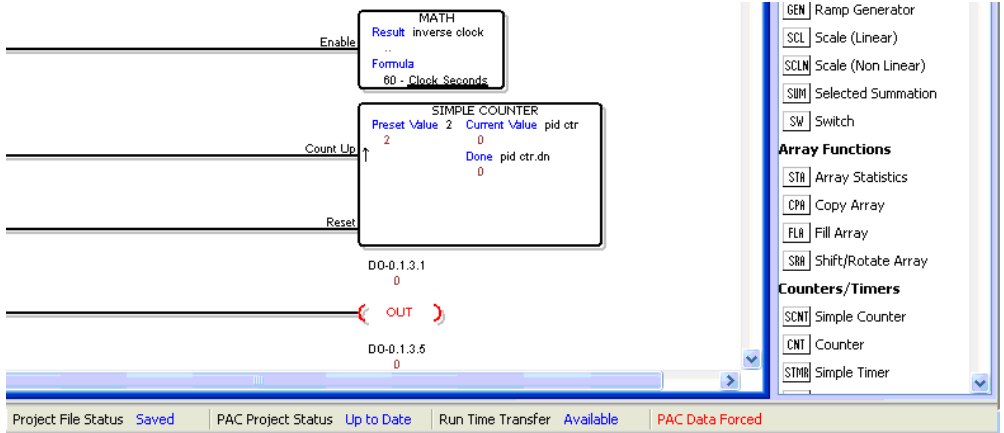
Enable
MATH
Result inverse clock
..
Formula
60 - Clock Seconds

SIMPLE COUNTER
Count Up
Preset Value 2
2
Current Value pid ctr
0
Done pid ctr.dn
0
Reset

DO-0.1.3.1
0
OUT

DO-0.1.3.5
0

GEN Ramp Generator
SCL Scale (Linear)
SCLN Scale (Non Linear)
SUM Selected Summation
SW Switch
Array Functions
STA Array Statistics
CPA Copy Array
FLA Fill Array
SRA Shift/Rotate Array
Counters/Timers
SCNT Simple Counter
CNT Counter
STMR Simple Timer

Project File Status Saved | PAC Project Status Up to Date | Run Time Transfer Available | PAC Data Forced